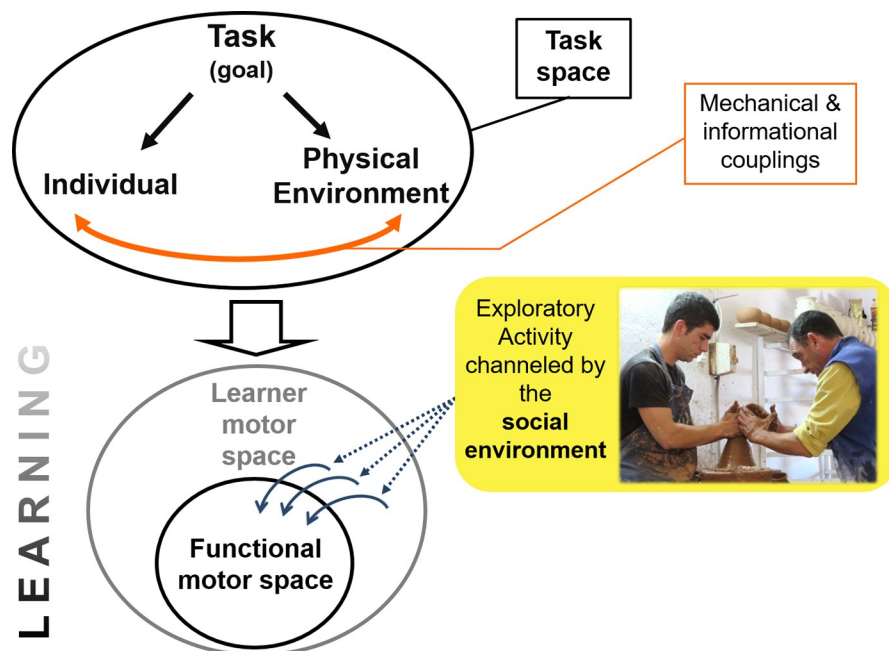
Task
(goal)

Task space

Mechanical & informational couplings

Individual

Physical Environment

LEARNING

Learner motor space

Functional motor space

Exploratory Activity channeled by the **social environment**